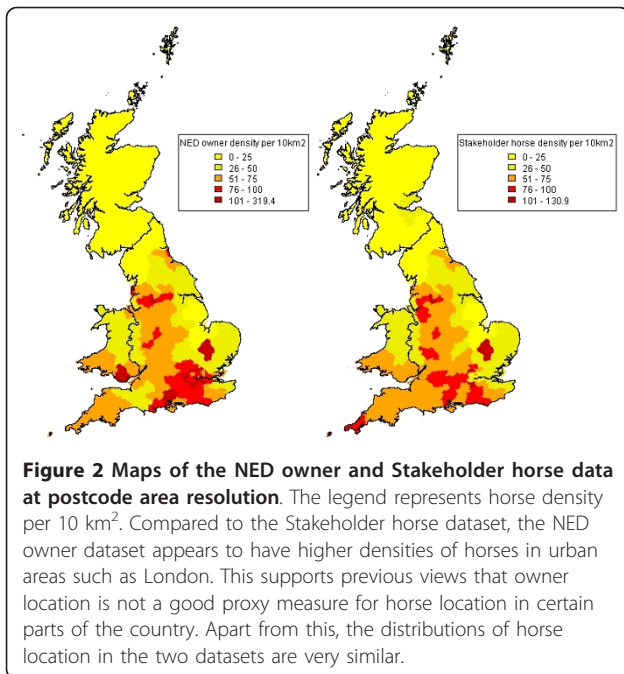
NED owner density per 10km2
0 - 25
26 - 50
51 - 75
76 - 100
101 - 319.4

Stakeholder horse density per 10km2
0 - 25
26 - 50
51 - 75
76 - 100
101 - 130.9

**Figure 2 Maps of the NED owner and Stakeholder horse data at postcode area resolution**. The legend represents horse density per 10 km$^2$. Compared to the Stakeholder horse dataset, the NED owner dataset appears to have higher densities of horses in urban areas such as London. This supports previous views that owner location is not a good proxy measure for horse location in certain parts of the country. Apart from this, the distributions of horse location in the two datasets are very similar.